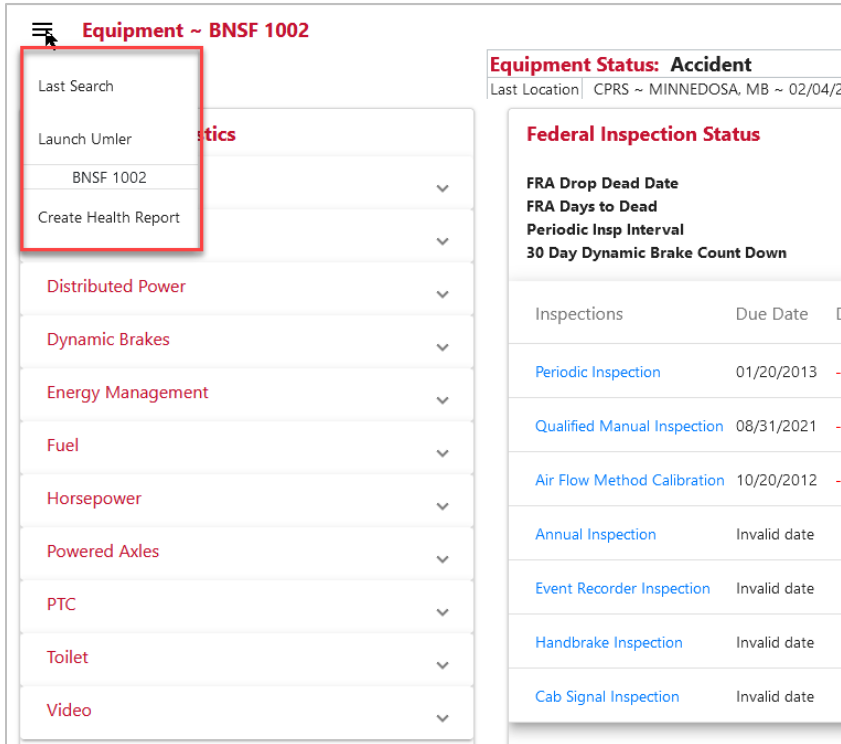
Equipment ~ BNSF 1002

Last Search

Launch Umler

BNSF 1002

Create Health Report

stics

Equipment Status: Accident

Last Location CPRS ~ MINNEDOSA, MB ~ 02/04/2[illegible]

Distributed Power

Dynamic Brakes

Energy Management

Fuel

Horsepower

Powered Axles

PTC

Toilet

Video

Federal Inspection Status

FRA Drop Dead Date
FRA Days to Dead
Periodic Insp Interval
30 Day Dynamic Brake Count Down

| Inspections | Due Date |
|---|---|
| Periodic Inspection | 01/20/2013 |
| Qualified Manual Inspection | 08/31/2021 |
| Air Flow Method Calibration | 10/20/2012 |
| Annual Inspection | Invalid date |
| Event Recorder Inspection | Invalid date |
| Handbrake Inspection | Invalid date |
| Cab Signal Inspection | Invalid date |